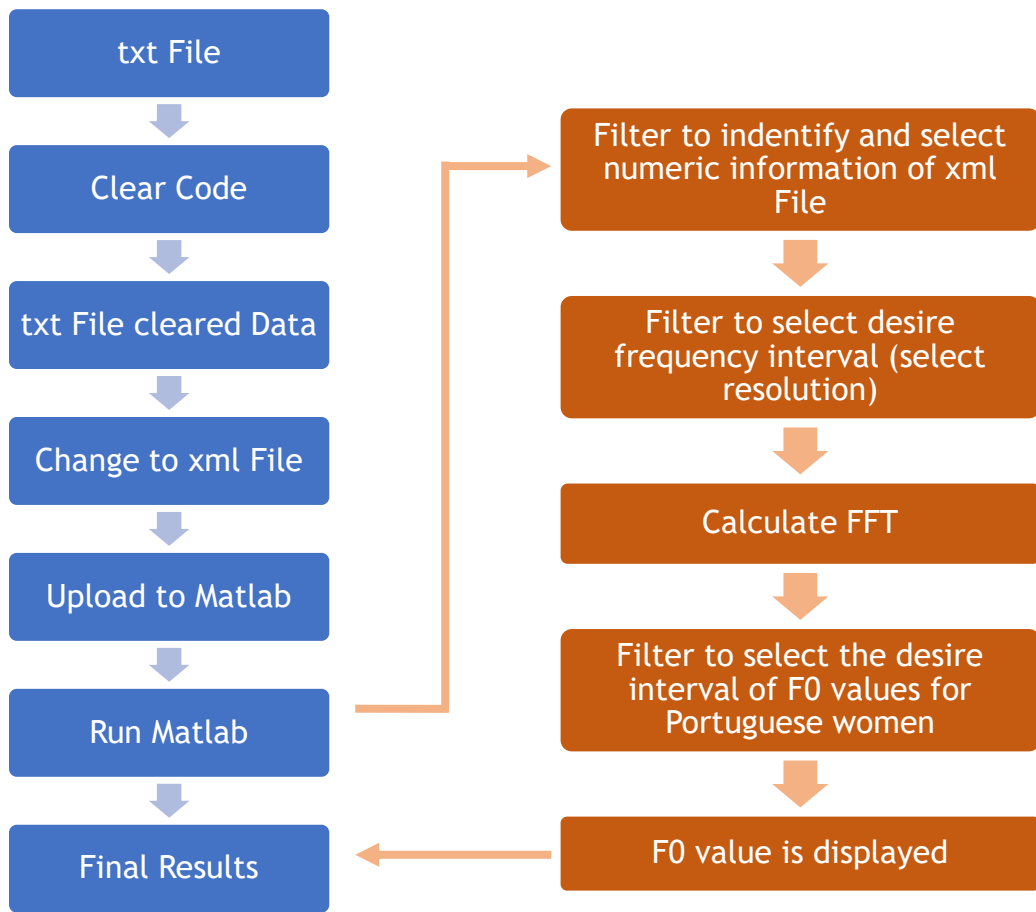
txt File

Clear Code

txt File cleared Data

Change to xml File

Upload to Matlab

Run Matlab

Final Results

Filter to indentify and select numeric information of xml File

Filter to select desire frequency interval (select resolution)

Calculate FFT

Filter to select the desire interval of F0 values for Portuguese women

F0 value is displayed